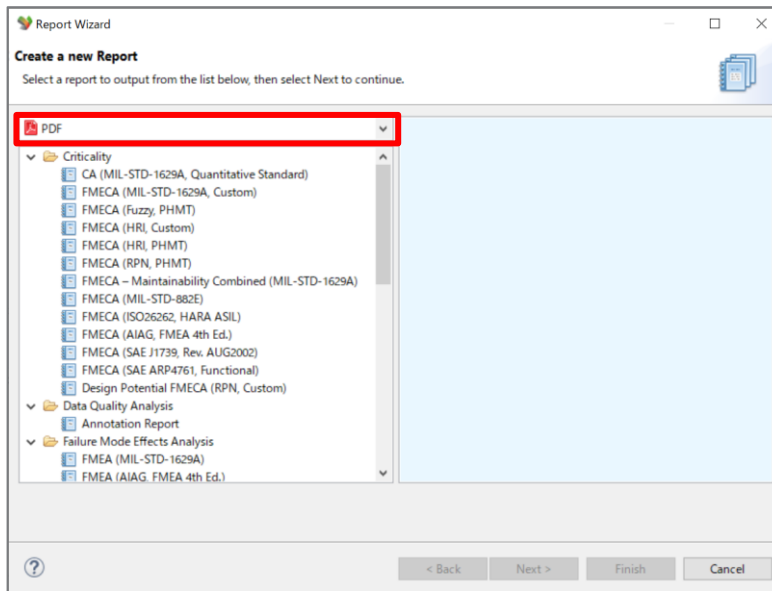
Report Wizard

Create a new Report

Select a report to output from the list below, then select Next to continue.

PDF

Criticality
CA (MIL-STD-1629A, Quantitative Standard)
FMECA (MIL-STD-1629A, Custom)
FMECA (Fuzzy, PHMT)
FMECA (HRI, Custom)
FMECA (HRI, PHMT)
FMECA (RPN, PHMT)
FMECA – Maintainability Combined (MIL-STD-1629A)
FMECA (MIL-STD-882E)
FMECA (ISO26262, HARA ASIL)
FMECA (AIAG, FMEA 4th Ed.)
FMECA (SAE J1739, Rev. AUG2002)
FMECA (SAE ARP4761, Functional)
Design Potential FMECA (RPN, Custom)
Data Quality Analysis
Annotation Report
Failure Mode Effects Analysis
FMEA (MIL-STD-1629A)
FMEA (AIAG, FMEA 4th Ed.)

?

< Back

Next >

Finish

Cancel